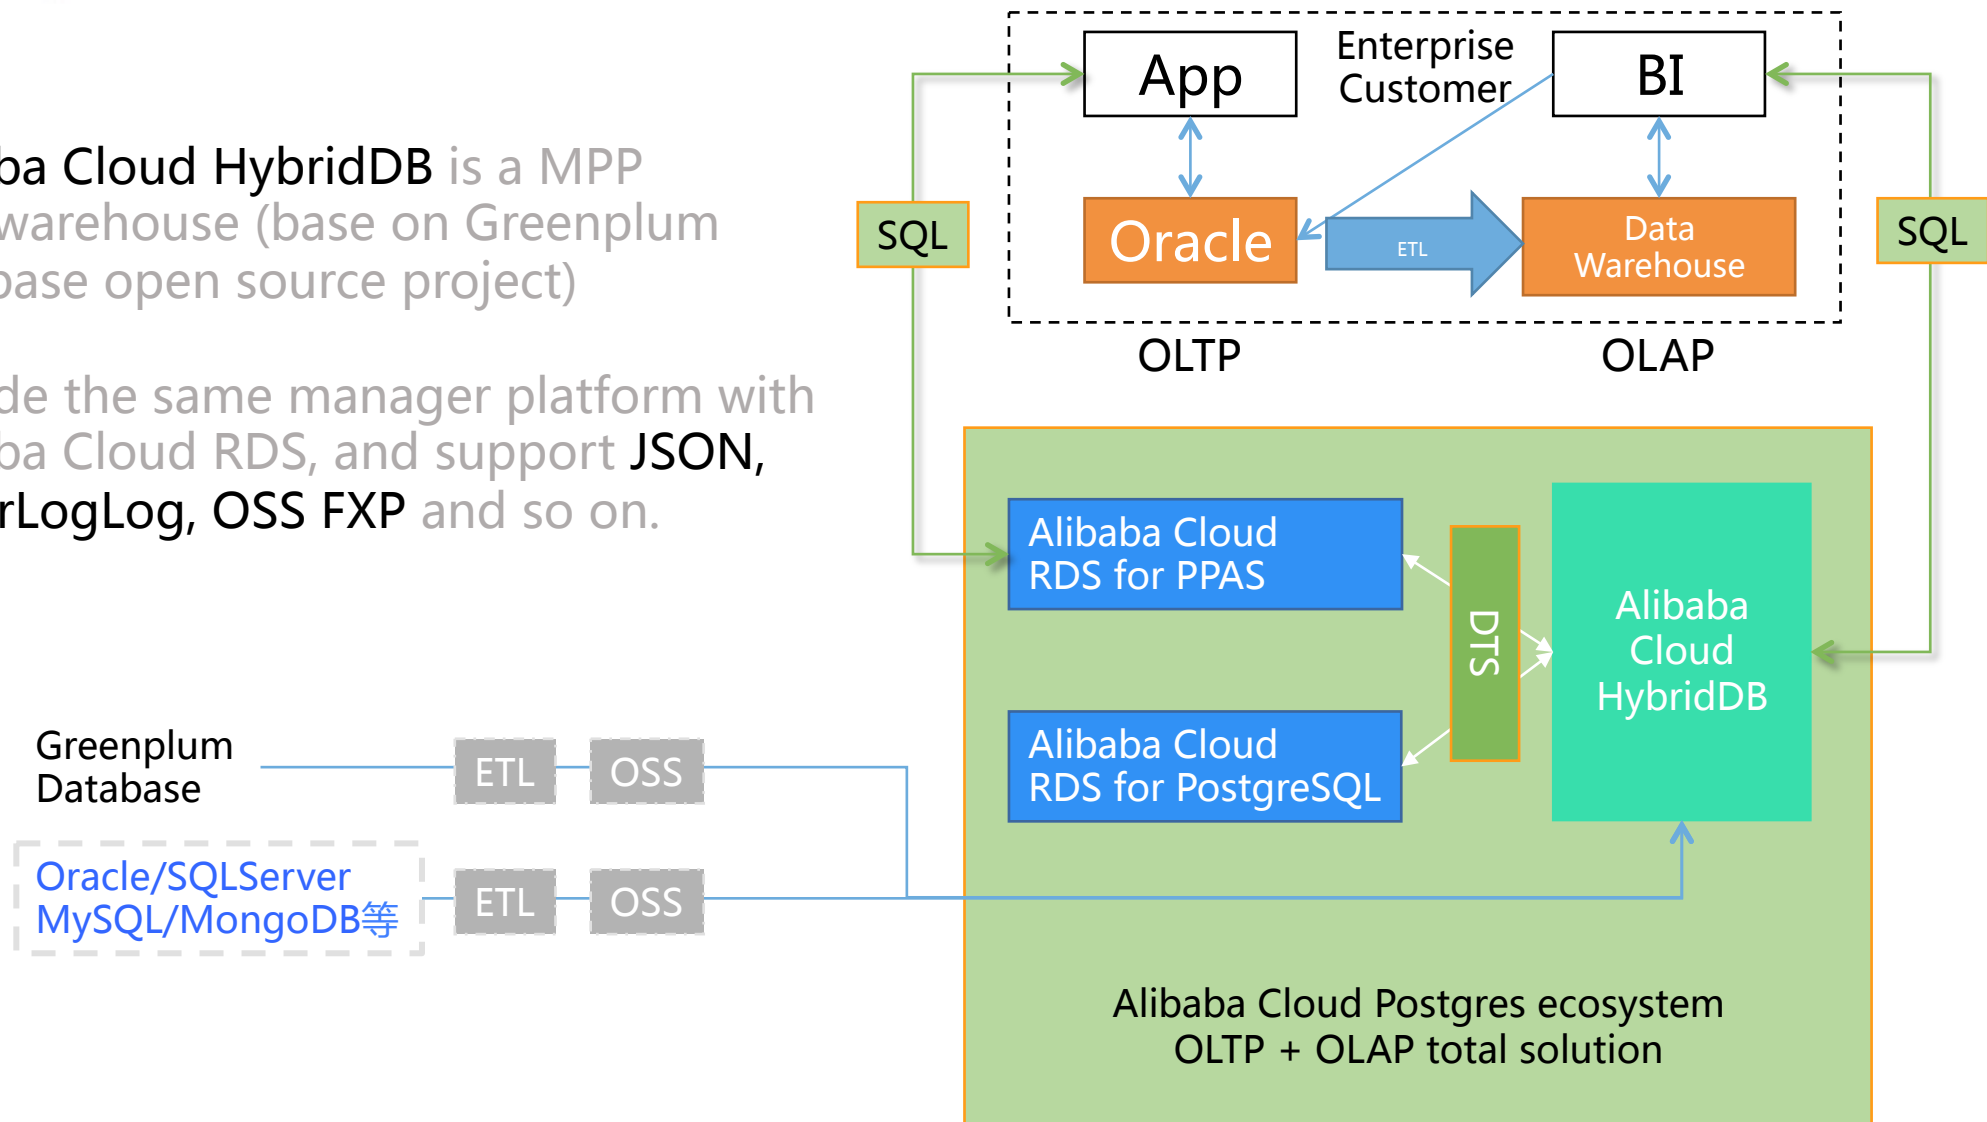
ba Cloud HybridDB is a MPP warehouse (base on Greenplum base open source project)

de the same manager platform with ba Cloud RDS, and support JSON, rLogLog, OSS FXP and so on.

App

Enterprise Customer

BI

SQL

Oracle

ETL

Data Warehouse

SQL

OLTP

OLAP

Alibaba Cloud RDS for PPAS

DTS

Alibaba Cloud HybridDB

Alibaba Cloud RDS for PostgreSQL

Greenplum Database

ETL

OSS

Oracle/SQLServer MySQL/MongoDB等

ETL

OSS

Alibaba Cloud Postgres ecosystem OLTP + OLAP total solution